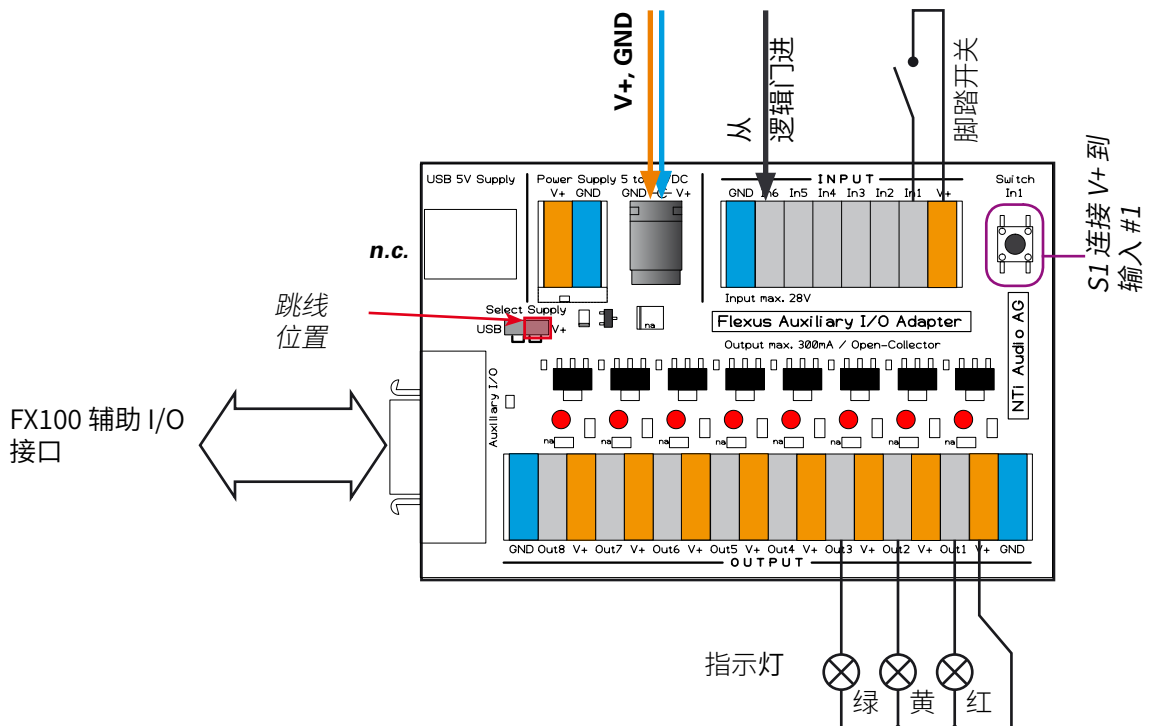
V+, GND

从
逻辑门进

脚踏开关

S1 连接 V+ 到
输入 #1

USB 5V Supply

Power Supply 5 to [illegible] DC
V+ GND
GND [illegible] V+

INPUT
GND In6 In5 In4 In3 In2 In1 V+

Switch
In1

n.c.

Input max. 28V

跳线
位置

Select Supply
USB V+

na

Flexus Auxiliary I/O Adapter

NTi Audio AG

Output max. 300mA / Open-Collector

Auxiliary I/O

FX100 辅助 I/O
接口

na na na na na na na na

GND Out8 V+ Out7 V+ Out6 V+ Out5 V+ Out4 V+ Out3 V+ Out2 V+ Out1 V+ GND
OUTPUT

指示灯

绿 黄 红